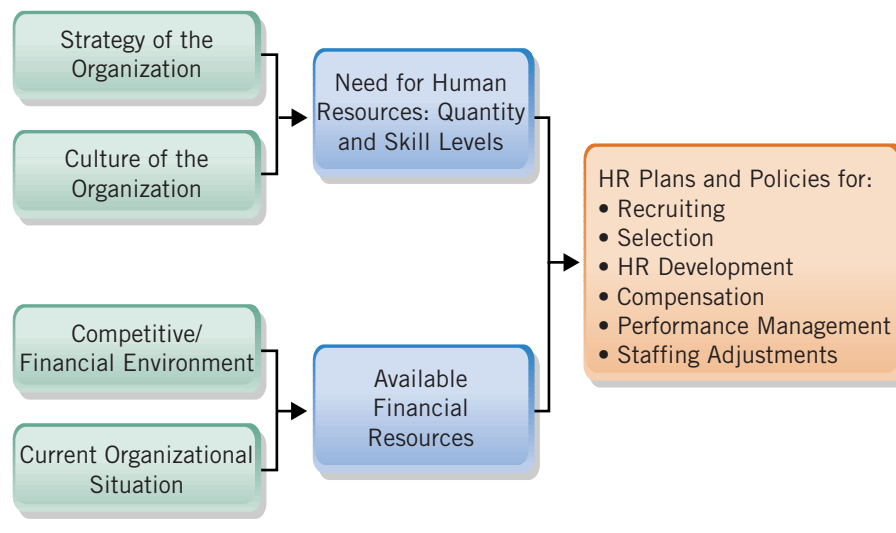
Strategy of the Organization

Culture of the Organization

Need for Human Resources: Quantity and Skill Levels

Competitive/ Financial Environment

Current Organizational Situation

Available Financial Resources

HR Plans and Policies for:
• Recruiting
• Selection
• HR Development
• Compensation
• Performance Management
• Staffing Adjustments